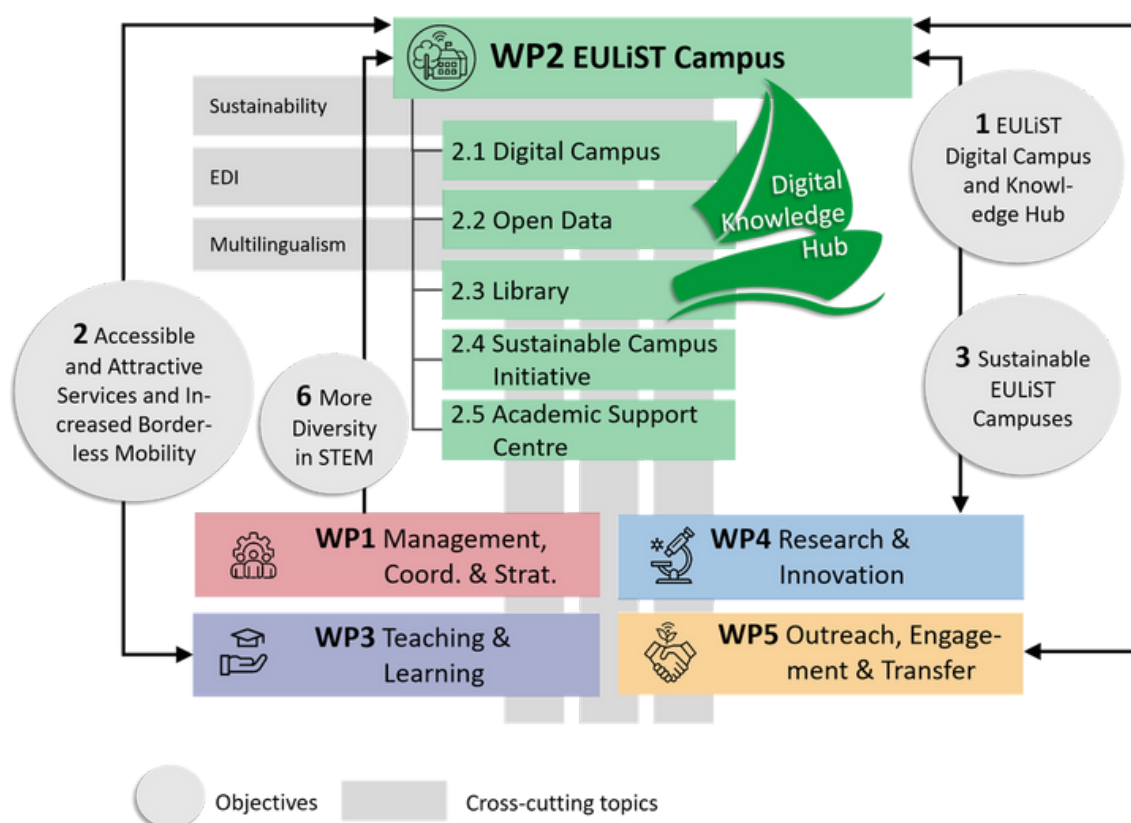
WP2 EULiST Campus

Sustainability

EDI

Multilingualism

2.1 Digital Campus

2.2 Open Data

2.3 Library

2.4 Sustainable Campus Initiative

2.5 Academic Support Centre

Digital Knowledge Hub

1 EULiST Digital Campus and Knowledge Hub

3 Sustainable EULiST Campuses

2 Accessible and Attractive Services and Increased Borderless Mobility

6 More Diversity in STEM

WP1 Management, Coord. & Strat.

WP4 Research & Innovation

WP3 Teaching & Learning

WP5 Outreach, Engagement & Transfer

Objectives

Cross-cutting topics